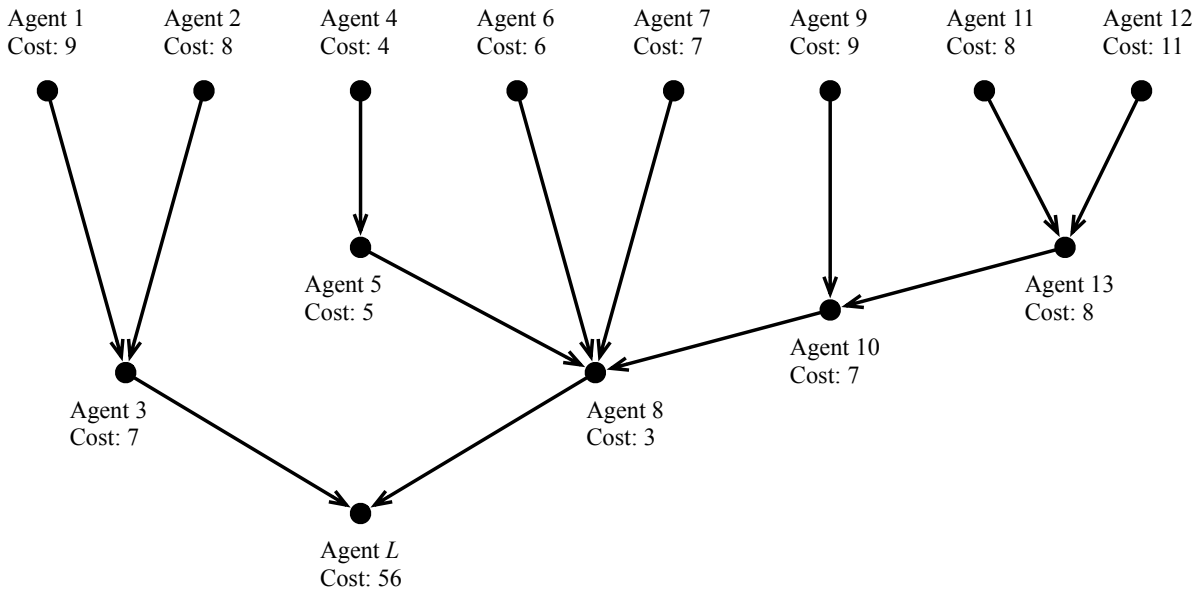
Agent 1
Cost: 9

Agent 2
Cost: 8

Agent 4
Cost: 4

Agent 6
Cost: 6

Agent 7
Cost: 7

Agent 9
Cost: 9

Agent 11
Cost: 8

Agent 12
Cost: 11

Agent 5
Cost: 5

Agent 13
Cost: 8

Agent 10
Cost: 7

Agent 3
Cost: 7

Agent 8
Cost: 3

Agent $L$
Cost: 56